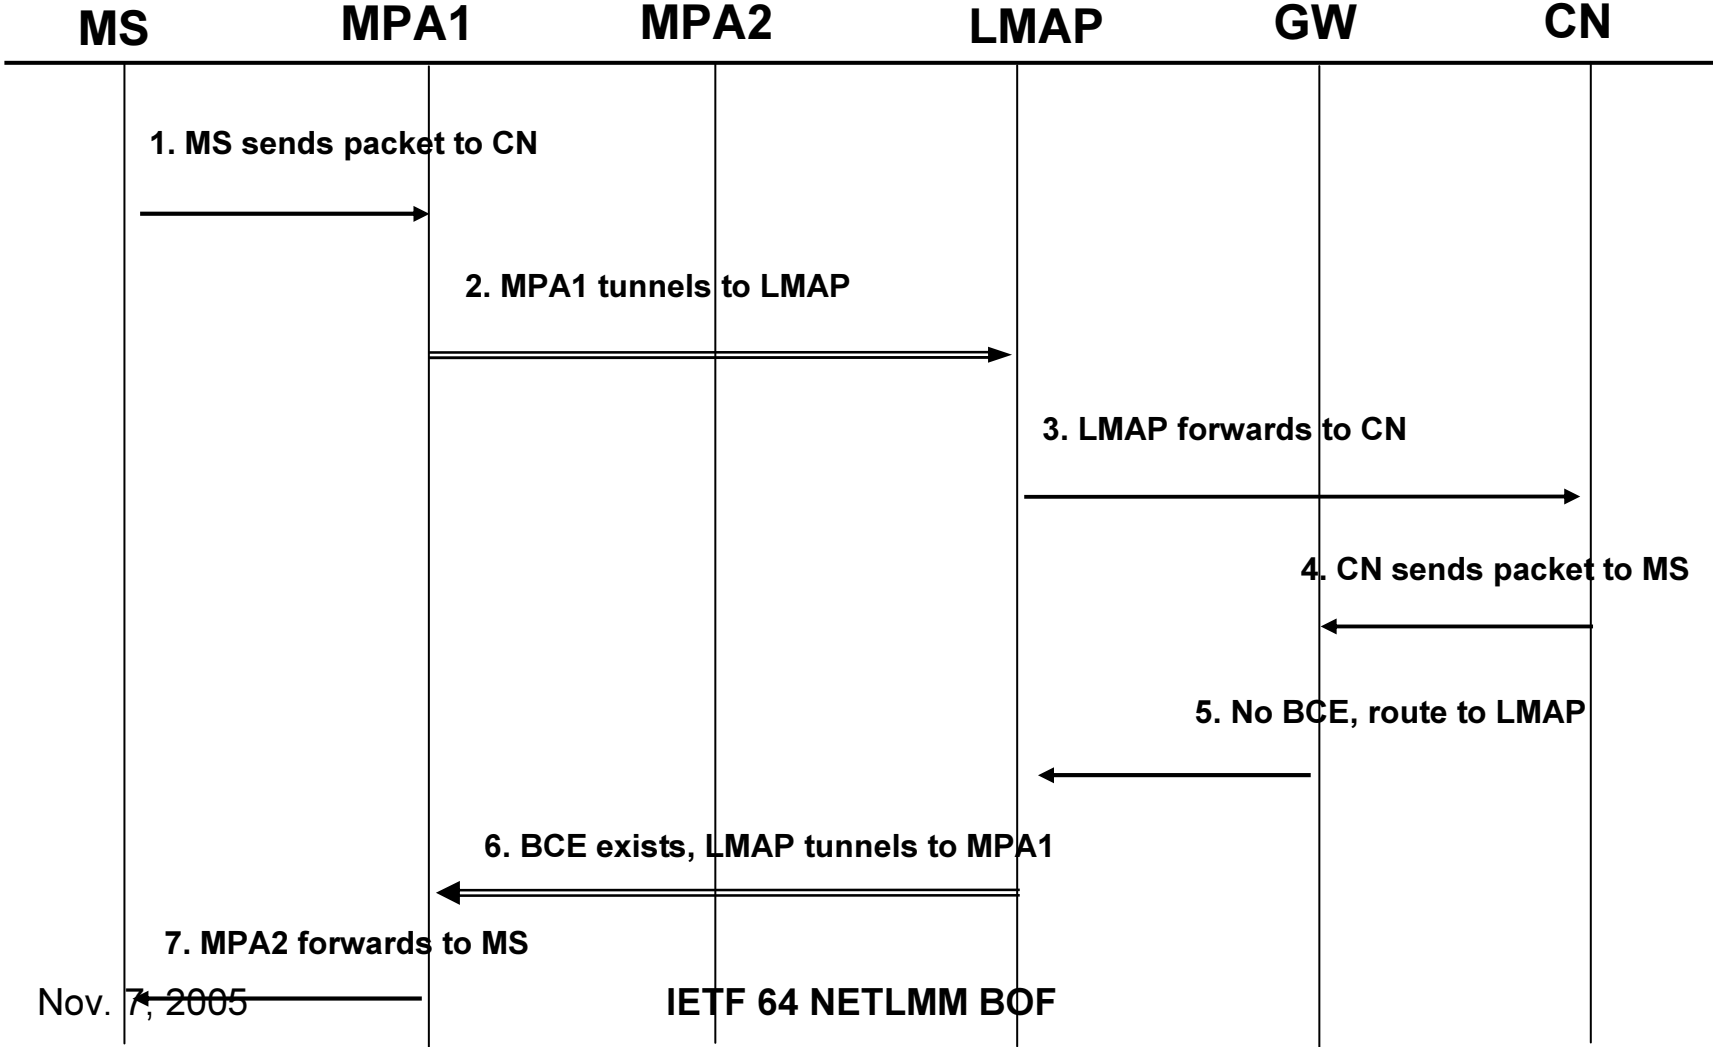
MS MPA1 MPA2 LMAP GW CN

1. MS sends packet to CN

2. MPA1 tunnels to LMAP

3. LMAP forwards to CN

4. CN sends packet to MS

5. No BCE, route to LMAP

6. BCE exists, LMAP tunnels to MPA1

7. MPA2 forwards to MS

Nov. 7, 2005

IETF 64 NETLMM BOF